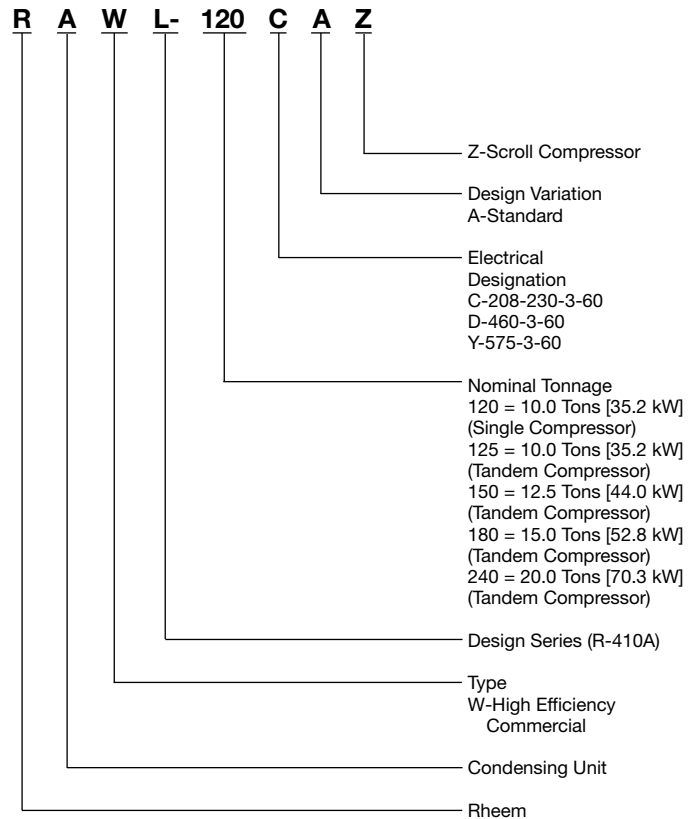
R A W L- 120 C A Z

Z-Scroll Compressor

Design Variation
A-Standard

Electrical
Designation
C-208-230-3-60
D-460-3-60
Y-575-3-60

Nominal Tonnage
120 = 10.0 Tons [35.2 kW]
(Single Compressor)
125 = 10.0 Tons [35.2 kW]
(Tandem Compressor)
150 = 12.5 Tons [44.0 kW]
(Tandem Compressor)
180 = 15.0 Tons [52.8 kW]
(Tandem Compressor)
240 = 20.0 Tons [70.3 kW]
(Tandem Compressor)

Design Series (R-410A)

Type
W-High Efficiency
Commercial

Condensing Unit

Rheem